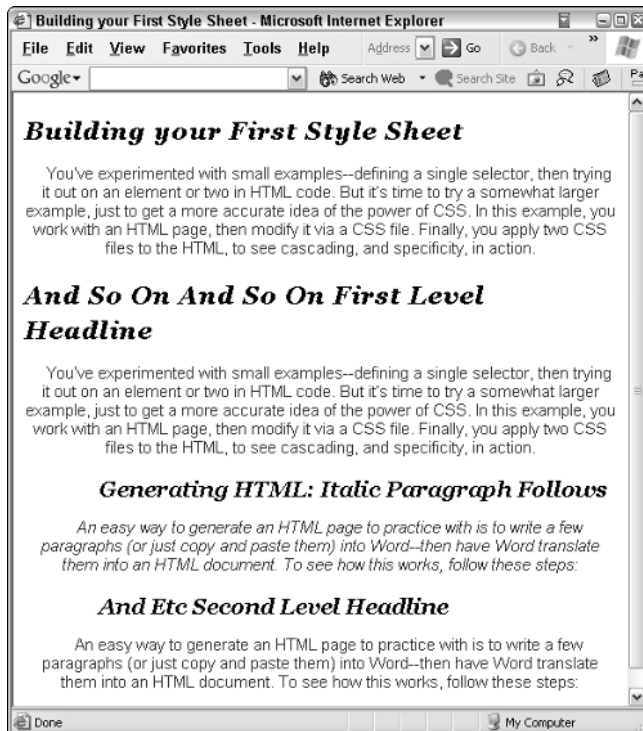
Building your First Style Sheet - Microsoft Internet Explorer

File Edit View Favorites Tools Help Address Go Back

Google Search Web Search Site

Building your First Style Sheet

You've experimented with small examples--defining a single selector, then trying it out on an element or two in HTML code. But it's time to try a somewhat larger example, just to get a more accurate idea of the power of CSS. In this example, you work with an HTML page, then modify it via a CSS file. Finally, you apply two CSS files to the HTML, to see cascading, and specificity, in action.

And So On And So On First Level Headline

You've experimented with small examples--defining a single selector, then trying it out on an element or two in HTML code. But it's time to try a somewhat larger example, just to get a more accurate idea of the power of CSS. In this example, you work with an HTML page, then modify it via a CSS file. Finally, you apply two CSS files to the HTML, to see cascading, and specificity, in action.

Generating HTML: Italic Paragraph Follows

An easy way to generate an HTML page to practice with is to write a few paragraphs (or just copy and paste them) into Word--then have Word translate them into an HTML document. To see how this works, follow these steps:

And Etc Second Level Headline

An easy way to generate an HTML page to practice with is to write a few paragraphs (or just copy and paste them) into Word--then have Word translate them into an HTML document. To see how this works, follow these steps:

Done My Computer